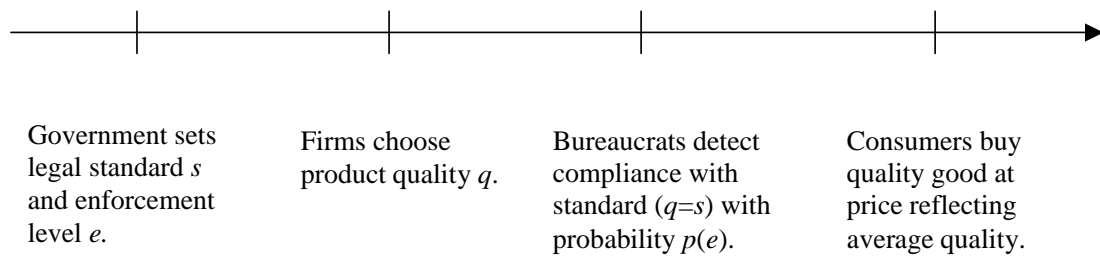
Government sets legal standard $s$ and enforcement level $e$.

Firms choose product quality $q$.

Bureaucrats detect compliance with standard ($q$=$s$) with probability $p(e)$.

Consumers buy quality good at price reflecting average quality.